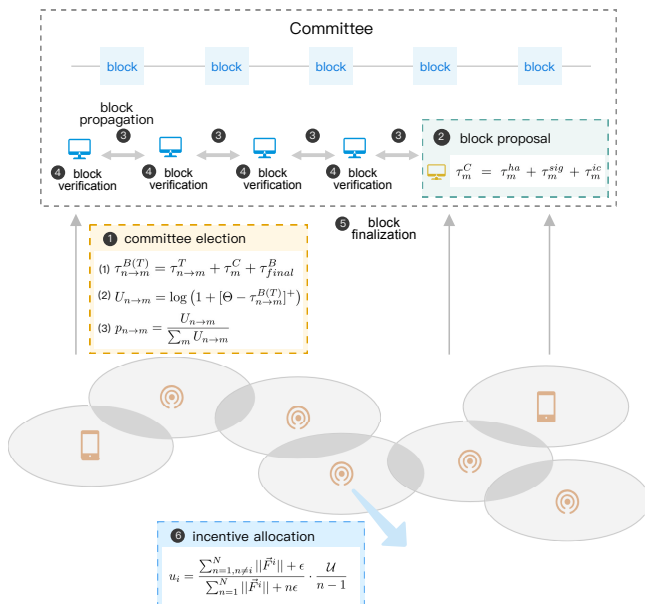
Committee

block block block block block

block propagation

3 3 3 3

2 block proposal

$\tau_m^C = \tau_m^{ha} + \tau_m^{sig} + \tau_m^{ic}$

4 block verification 4 block verification 4 block verification 4 block verification

5 block finalization

1 committee election

(1) $\tau_{n\to m}^{B(T)} = \tau_{n\to m}^T + \tau_m^C + \tau_{final}^B$

(2) $U_{n\to m} = \log\left(1 + [\Theta - \tau_{n\to m}^{B(T)}]^+\right)$

(3) $p_{n\to m} = \frac{U_{n\to m}}{\sum_m U_{n\to m}}$

6 incentive allocation

$u_i = \frac{\sum_{n=1,n\neq i}^N ||\vec{F}^i|| + \epsilon}{\sum_{n=1}^N ||\vec{F}^i|| + n\epsilon} \cdot \frac{\mathcal{U}}{n-1}$